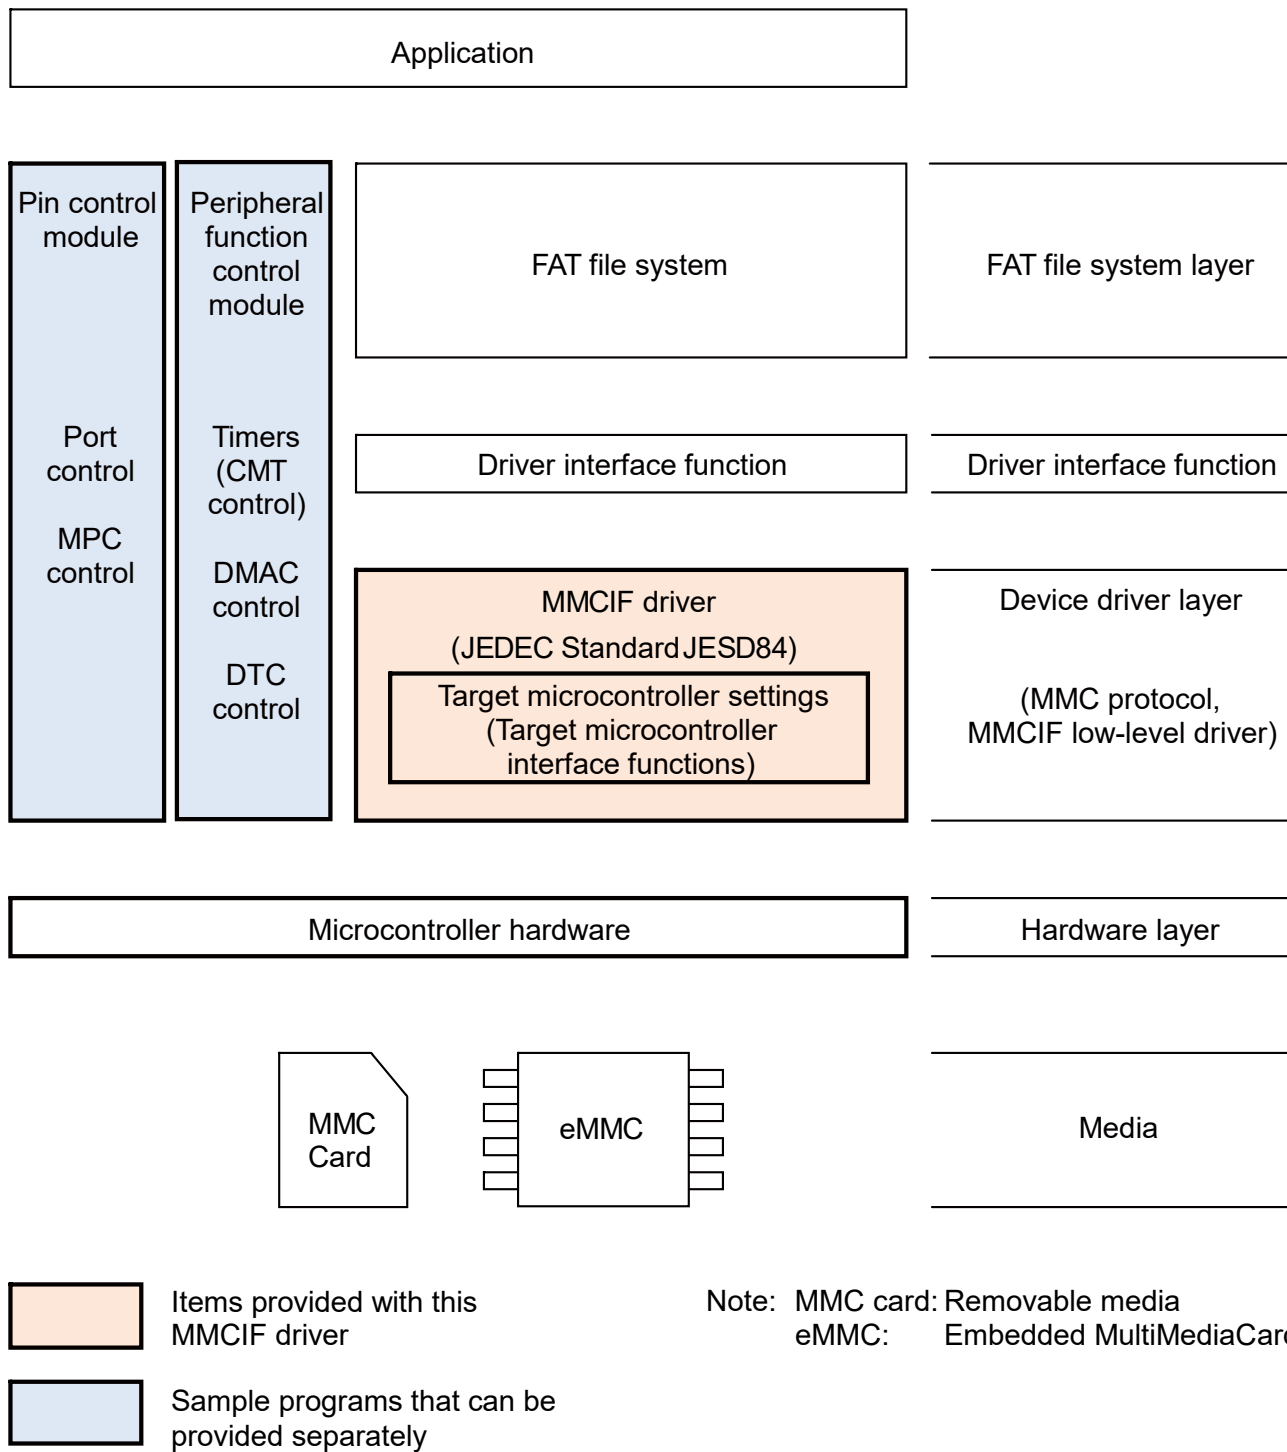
Application

Pin control module

Port control

MPC control

Peripheral function control module

Timers (CMT control)

DMAC control

DTC control

FAT file system

FAT file system layer

Driver interface function

Driver interface function

MMCIF driver

(JEDEC Standard JESD84)

Target microcontroller settings (Target microcontroller interface functions)

Device driver layer

(MMC protocol, MMCIF low-level driver)

Microcontroller hardware

Hardware layer

MMC Card

eMMC

Media

Items provided with this MMCIF driver

Sample programs that can be provided separately

Note: MMC card: Removable media
eMMC: Embedded MultiMediaCar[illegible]